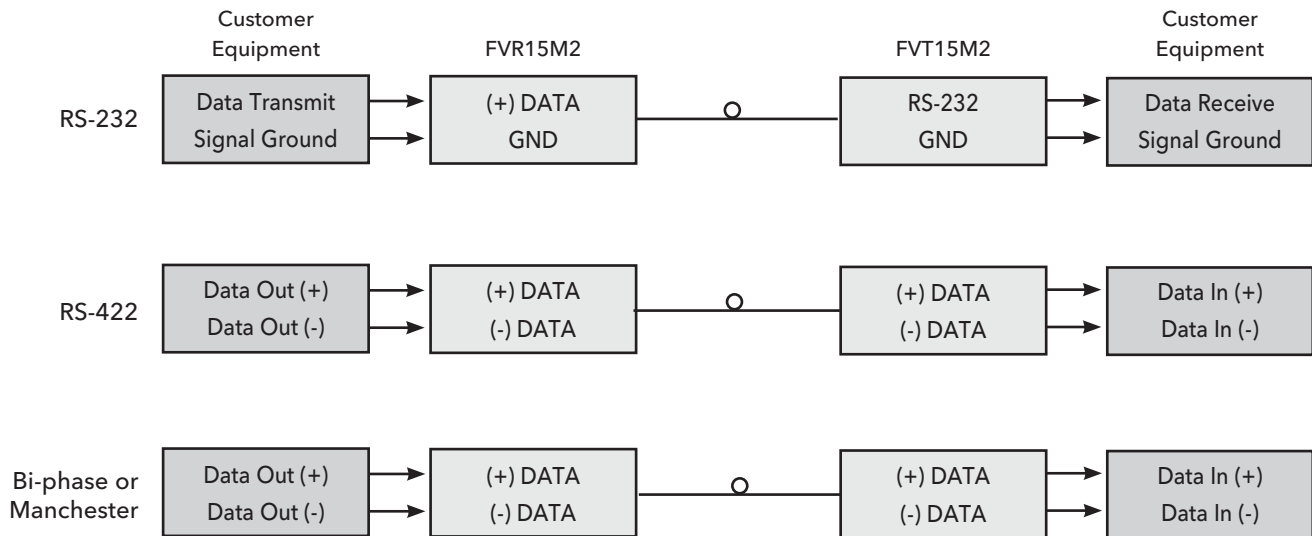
Customer Equipment

FVR15M2

FVT15M2

Customer Equipment

RS-232

Data Transmit
Signal Ground

(+) DATA
GND

RS-232
GND

Data Receive
Signal Ground

RS-422

Data Out (+)
Data Out (-)

(+) DATA
(-) DATA

(+) DATA
(-) DATA

Data In (+)
Data In (-)

Bi-phase or Manchester

Data Out (+)
Data Out (-)

(+) DATA
(-) DATA

(+) DATA
(-) DATA

Data In (+)
Data In (-)